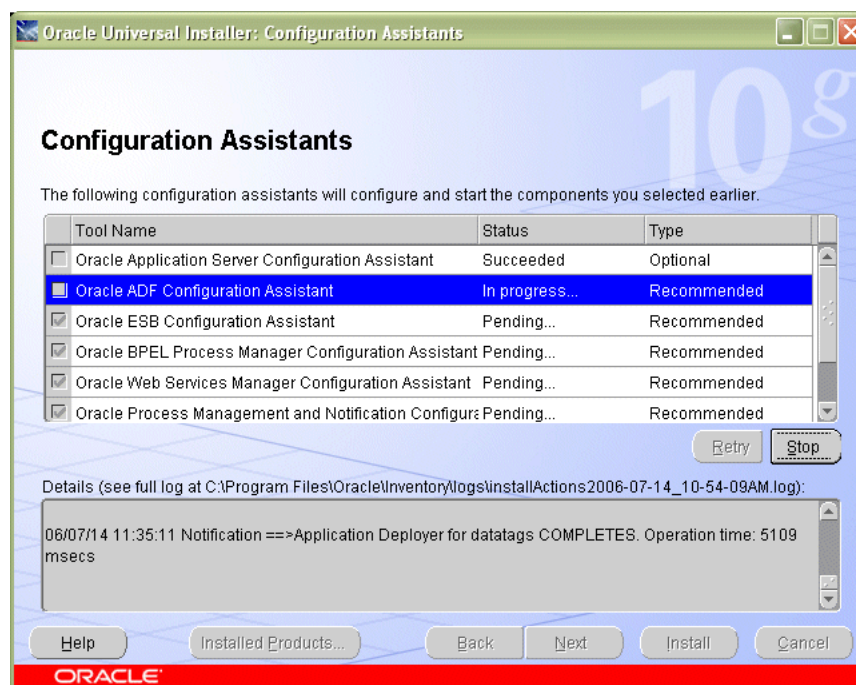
Oracle Universal Installer: Configuration Assistants

10g

Configuration Assistants

The following configuration assistants will configure and start the components you selected earlier.

| | Tool Name | Status | Type |
|---|---|---|---|
| | Oracle Application Server Configuration Assistant | Succeeded | Optional |
| | Oracle ADF Configuration Assistant | In progress... | Recommended |
| | Oracle ESB Configuration Assistant | Pending... | Recommended |
| | Oracle BPEL Process Manager Configuration Assistant | Pending... | Recommended |
| | Oracle Web Services Manager Configuration Assistant | Pending... | Recommended |
| | Oracle Process Management and Notification Configura | Pending... | Recommended |

Retry Stop

Details (see full log at C:\Program Files\Oracle\Inventory\logs\installActions2006-07-14_10-54-09AM.log):

06/07/14 11:35:11 Notification ==>Application Deployer for datatags COMPLETES. Operation time: 5109 msecs

Help Installed Products... Back Next Install Cancel

ORACLE